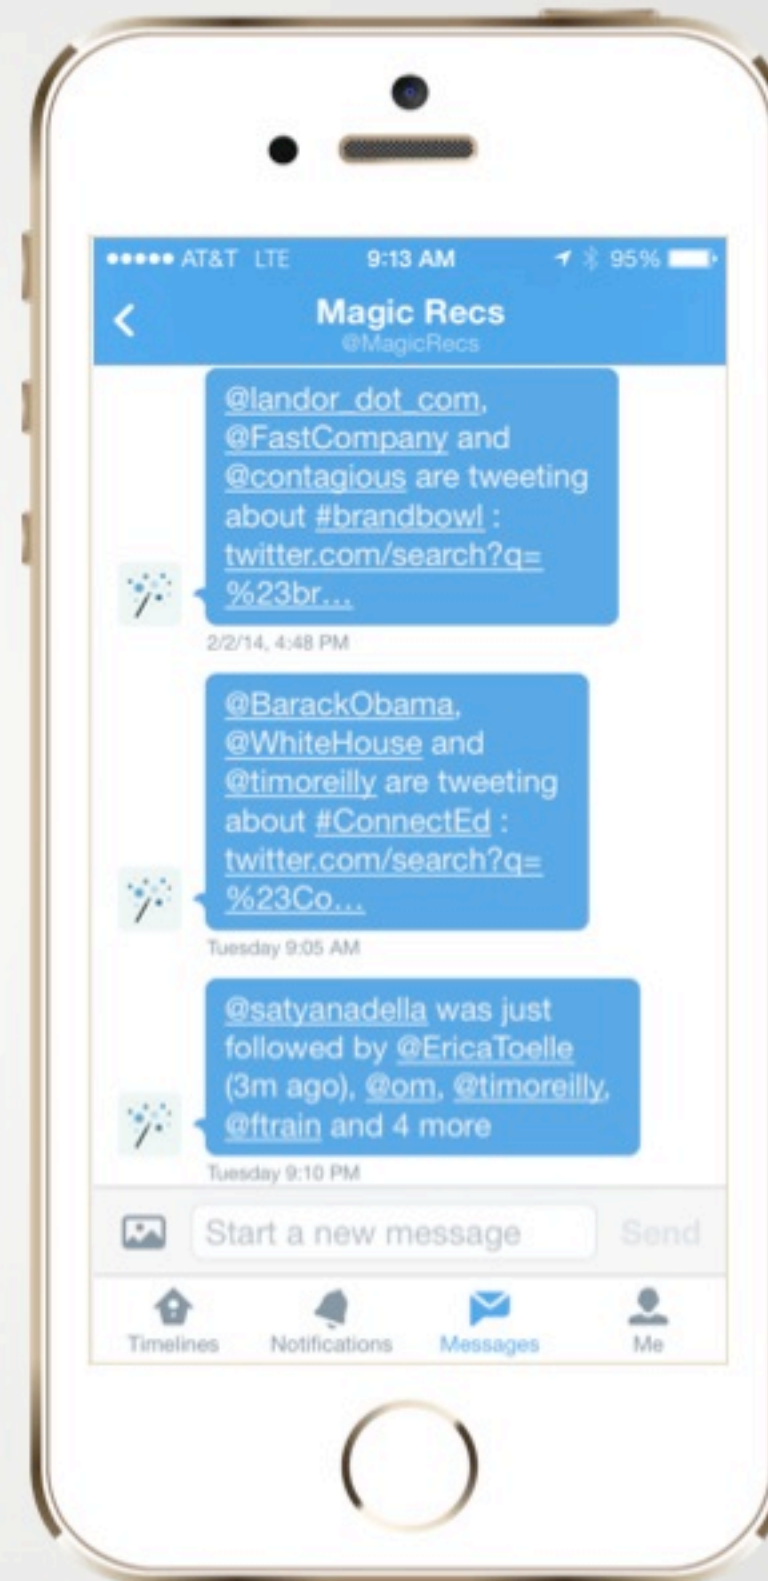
●●●●● AT&T LTE 9:13 AM 95%

<

Magic Recs
@MagicRecs

@landor_dot_com, @FastCompany and @contagious are tweeting about #brandbowl : twitter.com/search?q=%23br...

2/2/14, 4:48 PM

@BarackObama, @WhiteHouse and @timoreilly are tweeting about #ConnectEd : twitter.com/search?q=%23Co...

Tuesday 9:05 AM

@satyanadella was just followed by @EricaToelle (3m ago), @om, @timoreilly, @ftrain and 4 more

Tuesday 9:10 PM

Start a new message

Send

Timelines Notifications Messages Me